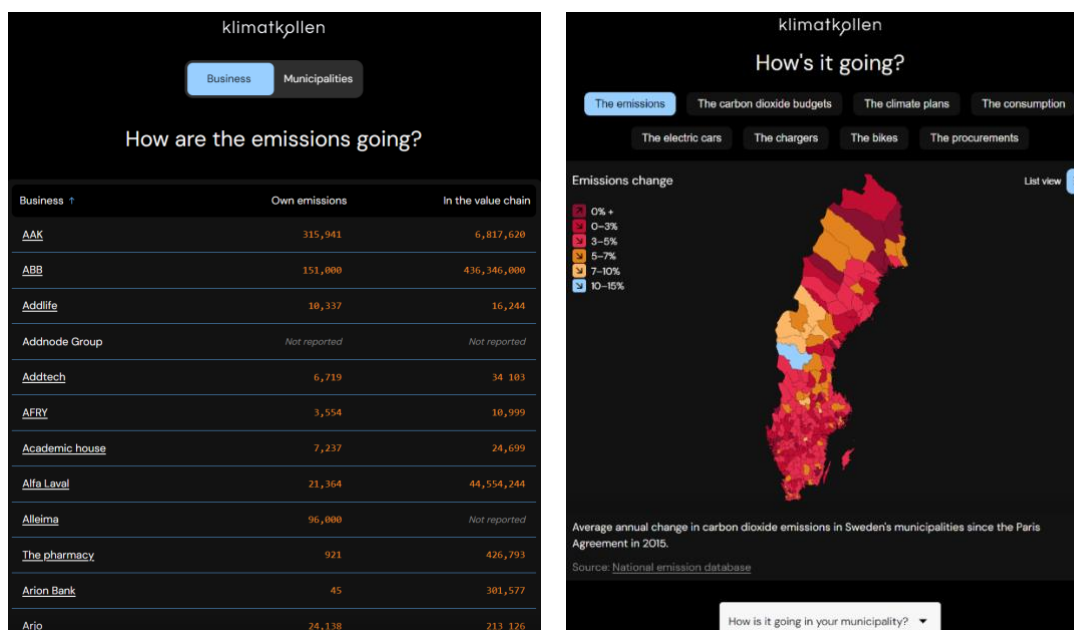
klimatkollen

Business Municipalities

How are the emissions going?

| Business ↑ | Own emissions | In the value chain |
|---|---|---|
| AAK | 315,941 | 6,817,620 |
| ABB | 151,000 | 436,346,000 |
| Addlife | 10,337 | 16,244 |
| Addnode Group | Not reported | Not reported |
| Addtech | 6,719 | 34 103 |
| AFRY | 3,554 | 10,999 |
| Academic house | 7,237 | 24,699 |
| Alfa Laval | 21,364 | 44,554,244 |
| Alleima | 96,000 | Not reported |
| The pharmacy | 921 | 426,793 |
| Arion Bank | 45 | 301,577 |
| Ario | 24,138 | 213 126 |

klimatkollen

How's it going?

The emissions The carbon dioxide budgets The climate plans The consumption The electric cars The chargers The bikes The procurements

Emissions change

List view

0% +
0–3%
3–5%
5–7%
7–10%
10–15%

Average annual change in carbon dioxide emissions in Sweden's municipalities since the Paris Agreement in 2015.

Source: National emission database

How is it going in your municipality?